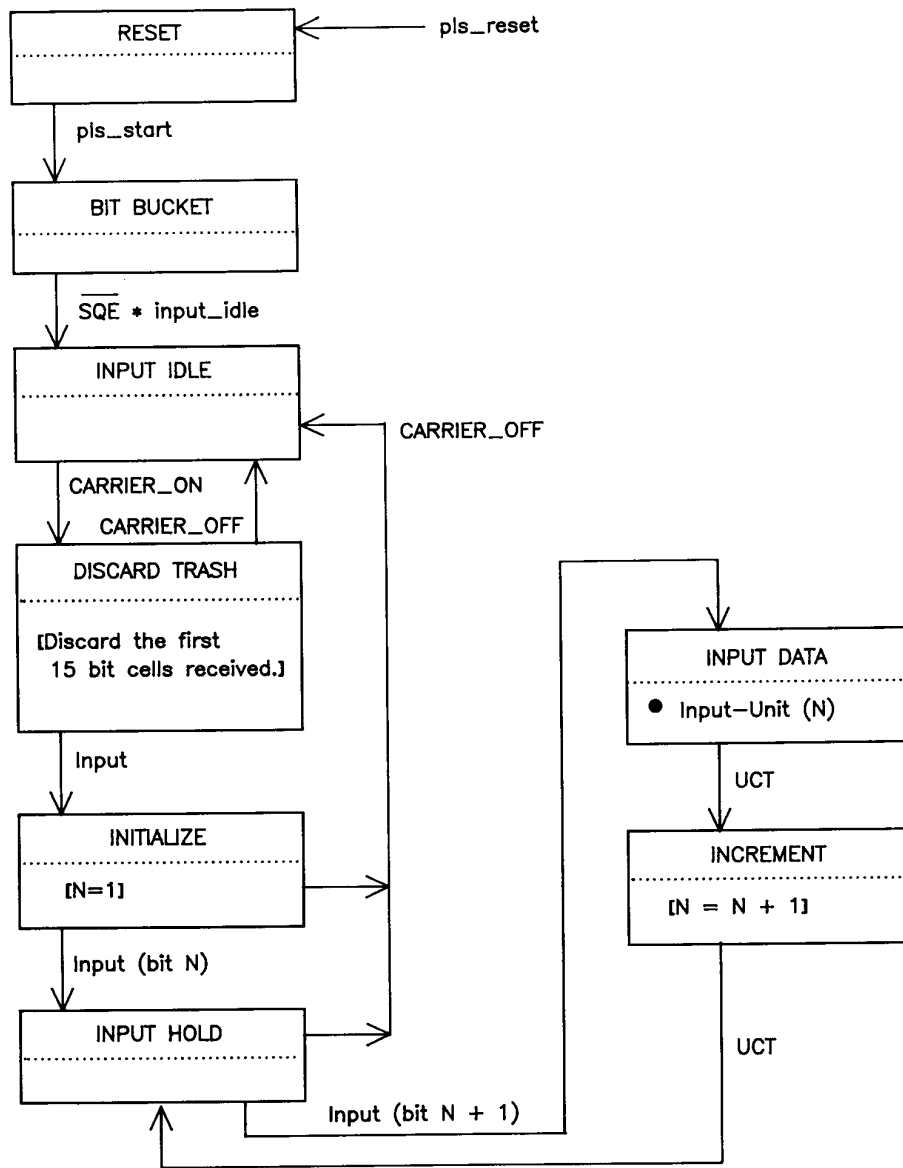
RESET

pls_reset

pls_start

BIT BUCKET

$\overline{SQE}$ * input_idle

INPUT IDLE

CARRIER_OFF

CARRIER_ON

CARRIER_OFF

DISCARD TRASH

[Discard the first 15 bit cells received.]

Input

INITIALIZE

[N=1]

Input (bit N)

INPUT HOLD

INPUT DATA

● Input–Unit (N)

UCT

INCREMENT

[N = N + 1]

UCT

Input (bit N + 1)